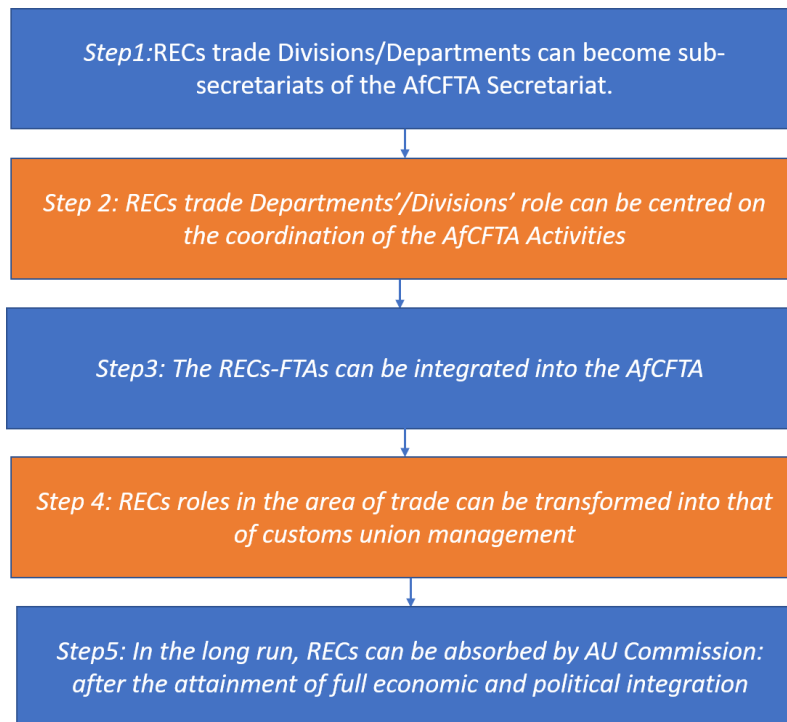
Step1:RECs trade Divisions/Departments can become sub-secretariats of the AfCFTA Secretariat.

Step 2: RECs trade Departments'/Divisions' role can be centred on the coordination of the AfCFTA Activities

Step3: The RECs-FTAs can be integrated into the AfCFTA

Step 4: RECs roles in the area of trade can be transformed into that of customs union management

Step5: In the long run, RECs can be absorbed by AU Commission: after the attainment of full economic and political integration